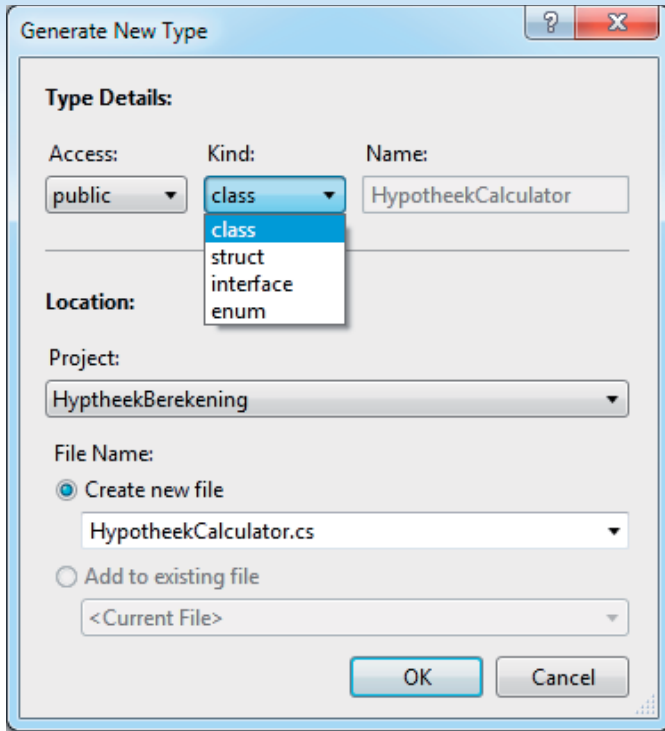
Generate New Type

?

X

Type Details:

Access:

Kind:

Name:

public

class

HypotheekCalculator

class

struct

interface

enum

Location:

Project:

HyptheekBerekening

File Name:

Create new file

HypotheekCalculator.cs

Add to existing file

<Current File>

OK

Cancel